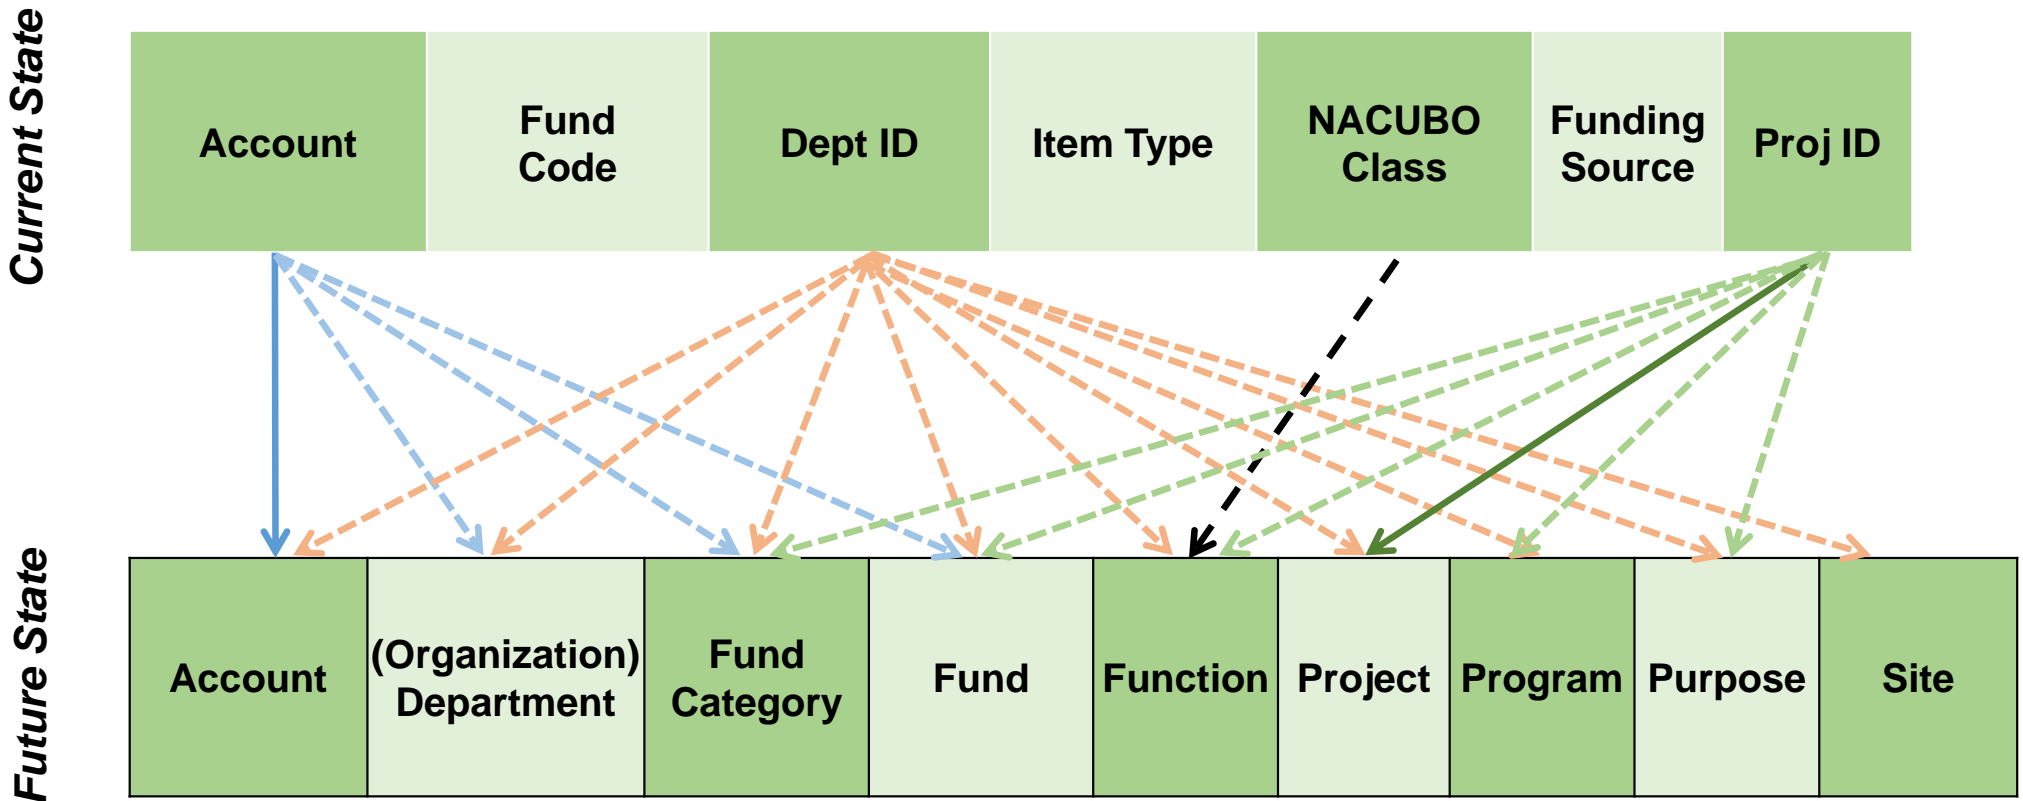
Current State

| Account | Fund Code | Dept ID | Item Type | NACUBO Class | Funding Source | Proj ID |
|---|---|---|---|---|---|---|

Future State

| Account | (Organization) Department | Fund Category | Fund | Function | Project | Program | Purpose | Site |
|---|---|---|---|---|---|---|---|---|